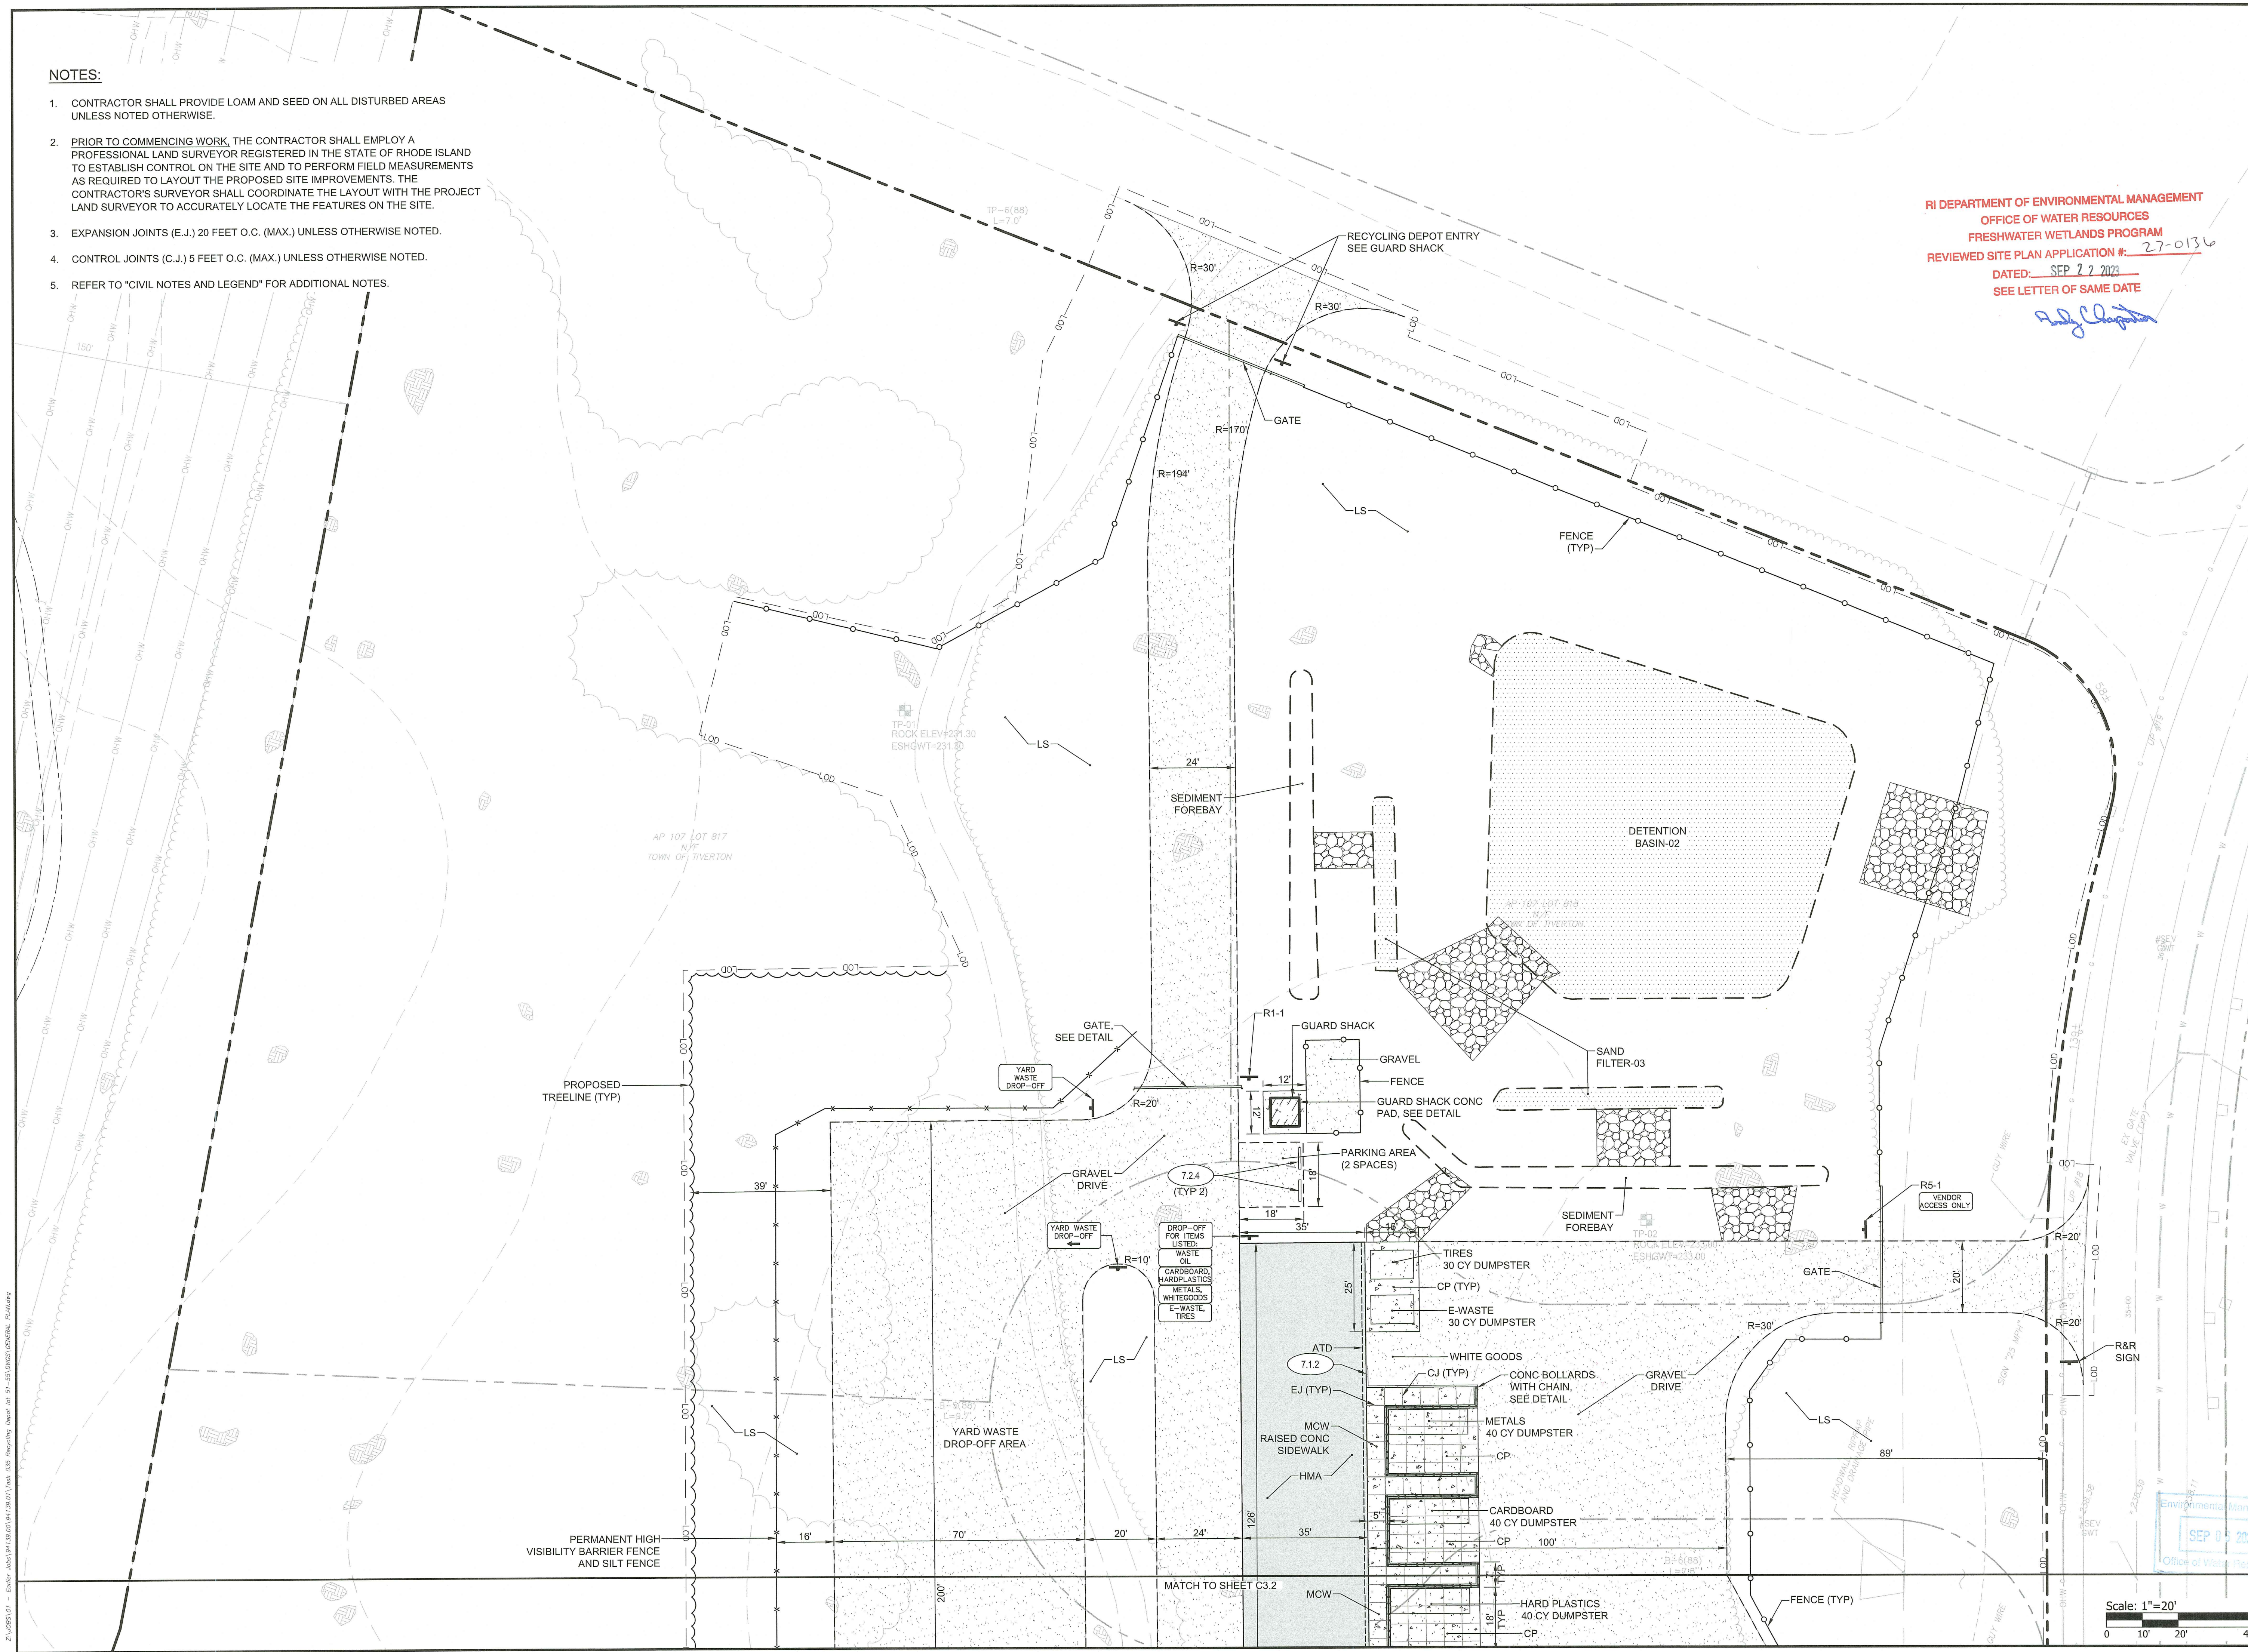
NOTES:

1. CONTRACTOR SHALL PROVIDE LOAM AND SEED ON ALL DISTURBED AREAS UNLESS NOTED OTHERWISE.

2. PRIOR TO COMMENCING WORK, THE CONTRACTOR SHALL EMPLOY A PROFESSIONAL LAND SURVEYOR REGISTERED IN THE STATE OF RHODE ISLAND TO ESTABLISH CONTROL ON THE SITE AND TO PERFORM FIELD MEASUREMENTS AS REQUIRED TO LAYOUT THE PROPOSED SITE IMPROVEMENTS. THE CONTRACTOR'S SURVEYOR SHALL COORDINATE THE LAYOUT WITH THE PROJECT LAND SURVEYOR TO ACCURATELY LOCATE THE FEATURES ON THE SITE.

3. EXPANSION JOINTS (E.J.) 20 FEET O.C. (MAX.) UNLESS OTHERWISE NOTED.

4. CONTROL JOINTS (C.J.) 5 FEET O.C. (MAX.) UNLESS OTHERWISE NOTED.

5. REFER TO "CIVIL NOTES AND LEGEND" FOR ADDITIONAL NOTES.

RI DEPARTMENT OF ENVIRONMENTAL MANAGEMENT
OFFICE OF WATER RESOURCES
FRESHWATER WETLANDS PROGRAM
REVIEWED SITE PLAN APPLICATION #: 22-0136
DATED: SEP 22 2023
SEE LETTER OF SAME DATE

RECYCLING DEPOT ENTRY SEE GUARD SHACK
R=30'
R=30'
GATE
R=170'
R=194'
LS
FENCE (TYP)
TP-01 ROCK ELEV=231.30 ESHGWT=231.30
LS
24'
SEDIMENT FOREBAY
DETENTION BASIN-02
AP 107 LOT 817 N/F TOWN OF TIVERTON
SAND FILTER-03
R1-1
GUARD SHACK
GRAVEL
FENCE
GATE, SEE DETAIL
YARD WASTE DROP-OFF
12'
12'
GUARD SHACK CONC PAD, SEE DETAIL
R=20'
PROPOSED TREELINE (TYP)
PARKING AREA (2 SPACES)
18'
7.2.4 (TYP 2)
GRAVEL DRIVE
39'
18'
35'
SEDIMENT FOREBAY
R5-1
VENDOR ACCESS ONLY
R=20'
YARD WASTE DROP-OFF
DROP-OFF FOR ITEMS LISTED: WASTE OIL, CARDBOARD, HARDPLASTICS, METALS, WHITEGOODS, E-WASTE, TIRES
R=10'
15'
TIRES 30 CY DUMPSTER
CP (TYP)
E-WASTE 30 CY DUMPSTER
25'
GATE
20'
R=30'
R=20'
R&R SIGN
LS
ATD
7.1.2
WHITE GOODS
CJ (TYP)
EJ (TYP)
CONC BOLLARDS WITH CHAIN, SEE DETAIL
GRAVEL DRIVE
METALS 40 CY DUMPSTER
CP
MCW
RAISED CONC SIDEWALK
HMA
LS
YARD WASTE DROP-OFF AREA
LS
89'
CARDBOARD 40 CY DUMPSTER
CP
5'
100'
PERMANENT HIGH VISIBILITY BARRIER FENCE AND SILT FENCE
16'
70'
20'
24'
126'
35'
MATCH TO SHEET C3.2
200'
MCW
18' TYP
HARD PLASTICS 40 CY DUMPSTER
CP
FENCE (TYP)
Scale: 1"=20'
0 10' 20' 4